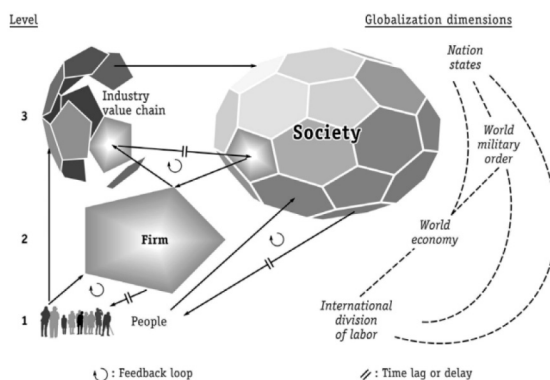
Level

Globalization dimensions

Nation states

World military order

World economy

International division of labor

3

Industry value chain

Society

2

Firm

1

People

: Feedback loop

: Time lag or delay